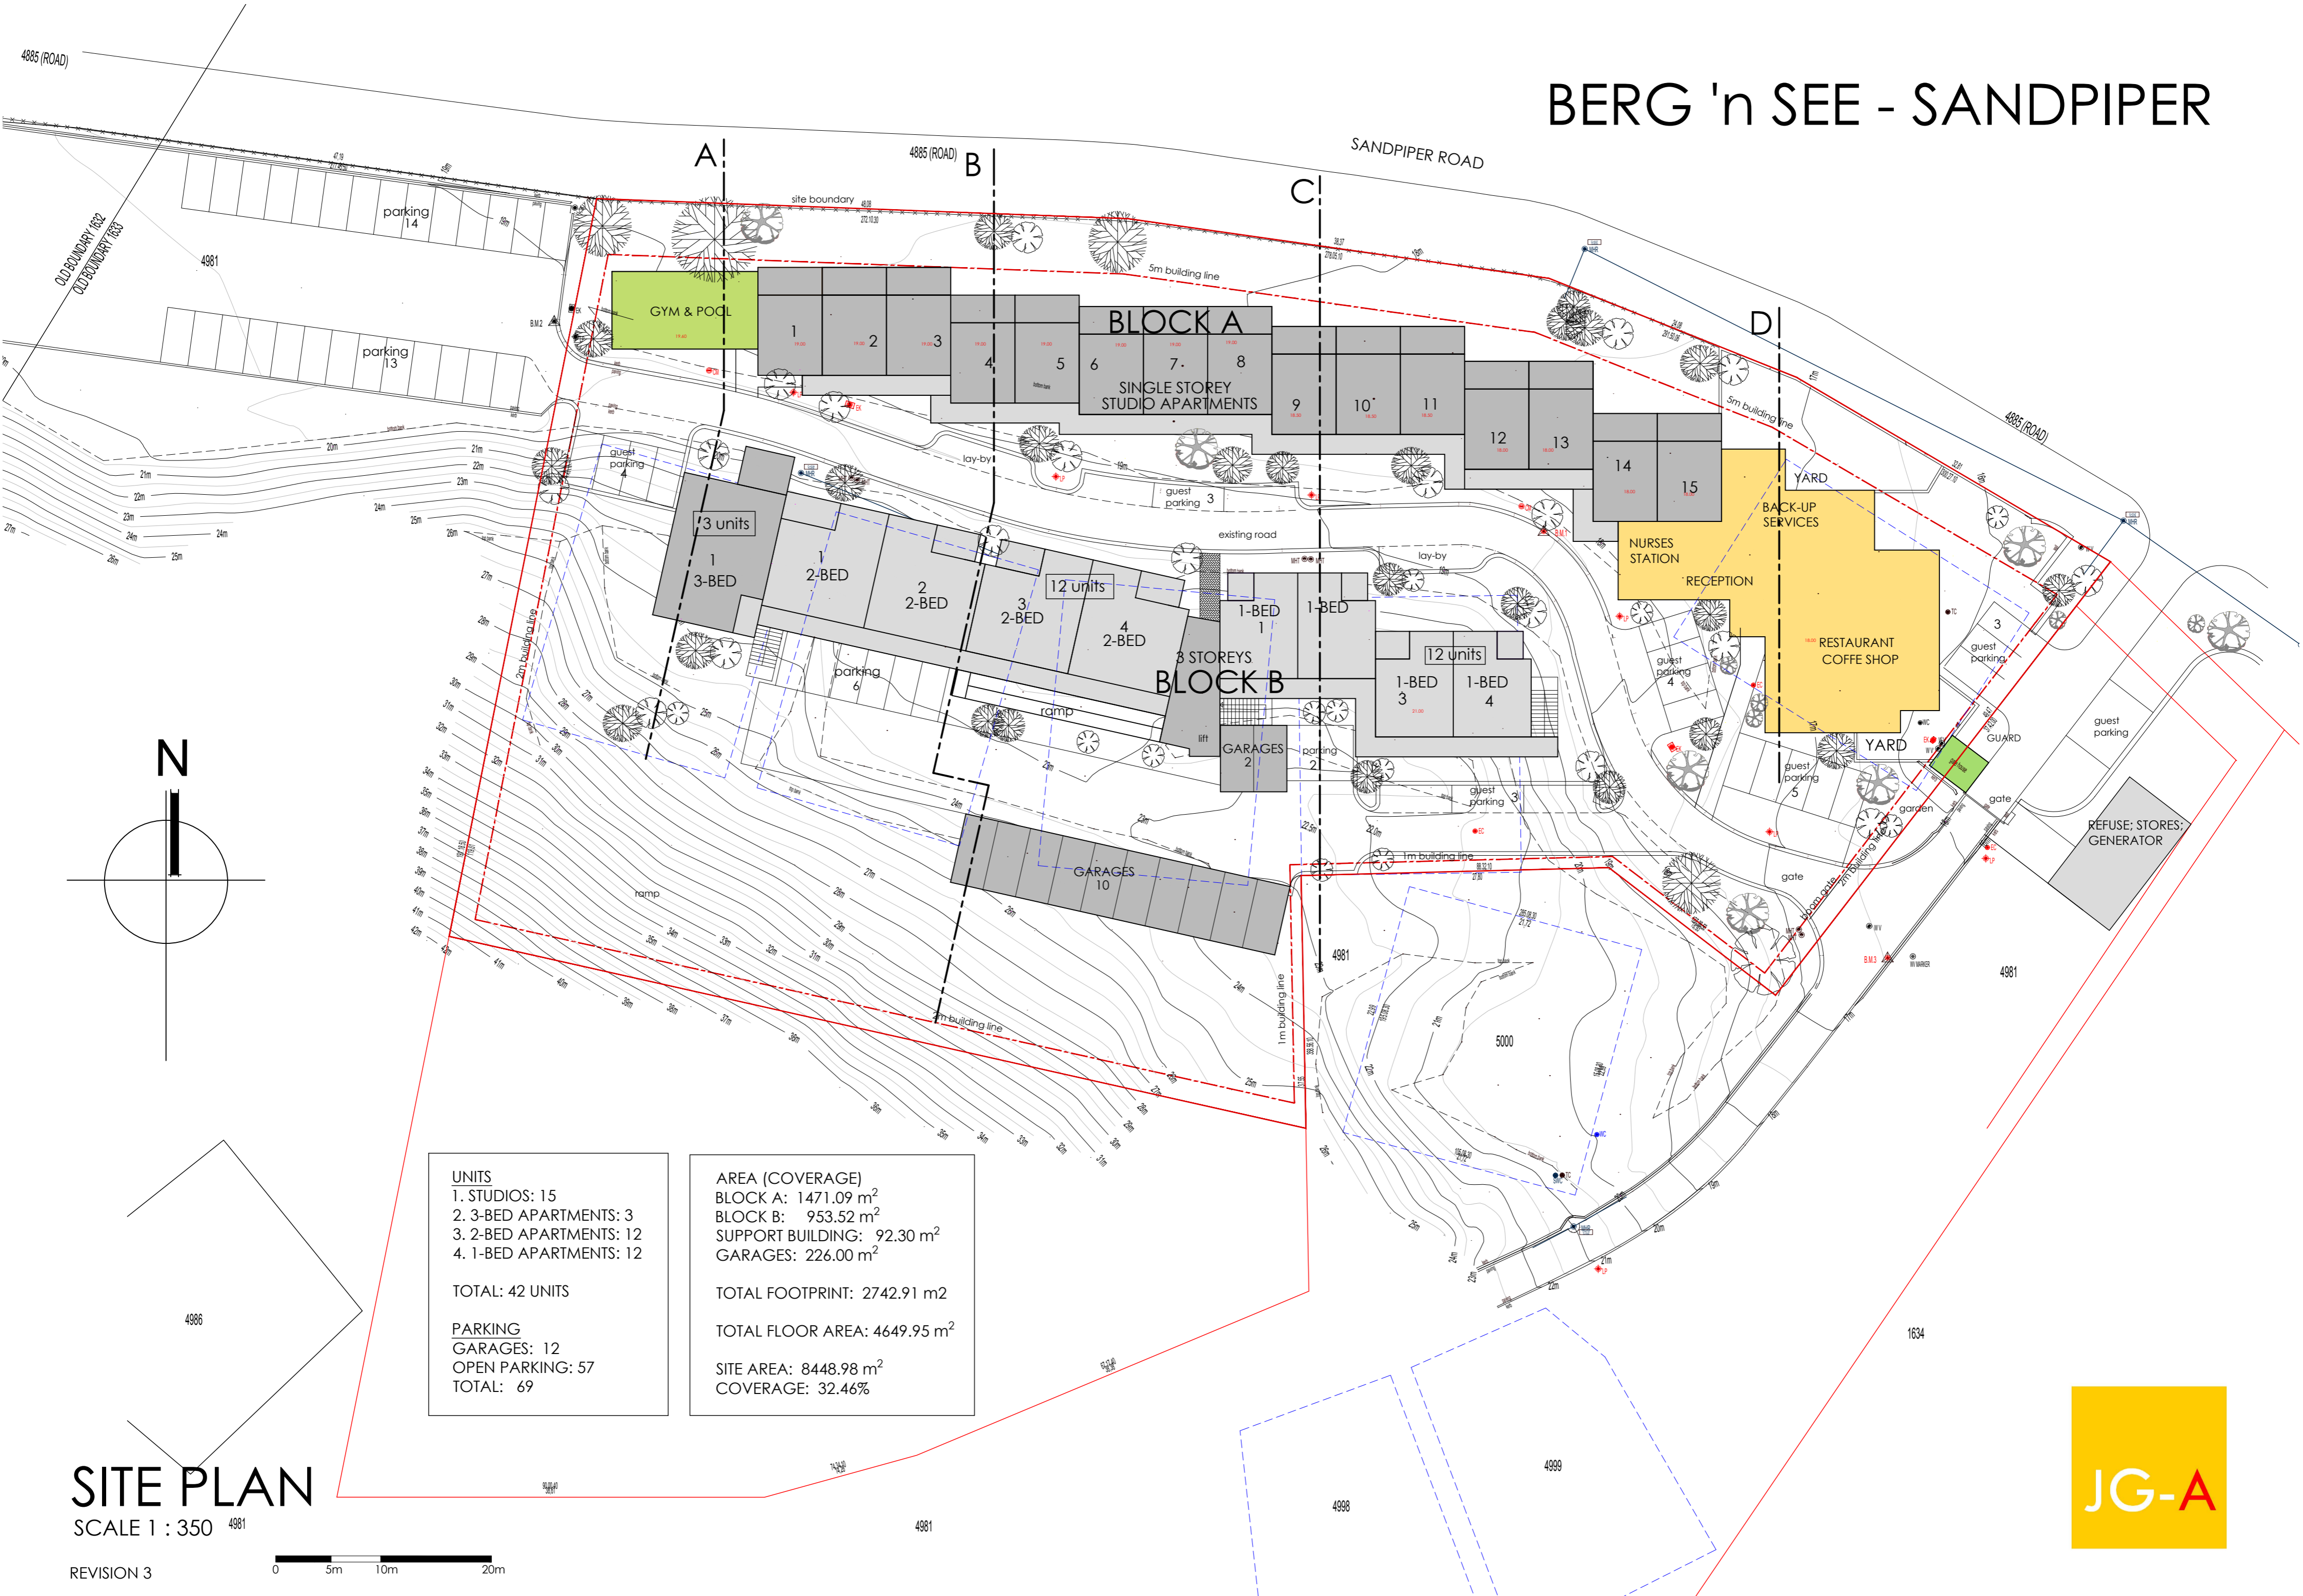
BERG 'n SEE - SANDPIPER

4885 (ROAD)

SANDPIPER ROAD

4885 (ROAD)

4885 (ROAD)

A B C D

OLD BOUNDARY 1632
OLD BOUNDARY 1633

4981

parking 14

parking 13

site boundary

5m building line

5m building line

GYM & POOL

BLOCK A

1 2 3 4 5 6 7 8 9 10 11 12 13 14 15

SINGLE STOREY STUDIO APARTMENTS

guest parking 4

lay-by

guest parking 3

existing road

lay-by

3 units

1 3-BED

1 2-BED

2 2-BED

3 2-BED

12 units

4 2-BED

1-BED 1

1-BED

3 STOREYS

BLOCK B

12 units

1-BED 3

1-BED 4

parking 6

ramp

lift

GARAGES 2

parking 2

guest parking 3

YARD

BACK-UP SERVICES

NURSES STATION

RECEPTION

RESTAURANT COFFE SHOP

guest parking 4

3 guest parking

guest parking

YARD

GUARD

guest parking 5

garden

gate

REFUSE; STORES; GENERATOR

gate

2m building line

1m building line

GARAGES 10

ramp

2m building line

2m building line

1m building line

4981

5000

4981

1634

4986

4999

4998

4981

4981

N

UNITS
1. STUDIOS: 15
2. 3-BED APARTMENTS: 3
3. 2-BED APARTMENTS: 12
4. 1-BED APARTMENTS: 12

TOTAL: 42 UNITS

PARKING
GARAGES: 12
OPEN PARKING: 57
TOTAL: 69

AREA (COVERAGE)
BLOCK A: 1471.09 $m^2$
BLOCK B: 953.52 $m^2$
SUPPORT BUILDING: 92.30 $m^2$
GARAGES: 226.00 $m^2$

TOTAL FOOTPRINT: 2742.91 m2

TOTAL FLOOR AREA: 4649.95 $m^2$

SITE AREA: 8448.98 $m^2$
COVERAGE: 32.46%

SITE PLAN
SCALE 1 : 350

REVISION 3

0 5m 10m 20m

JG-A